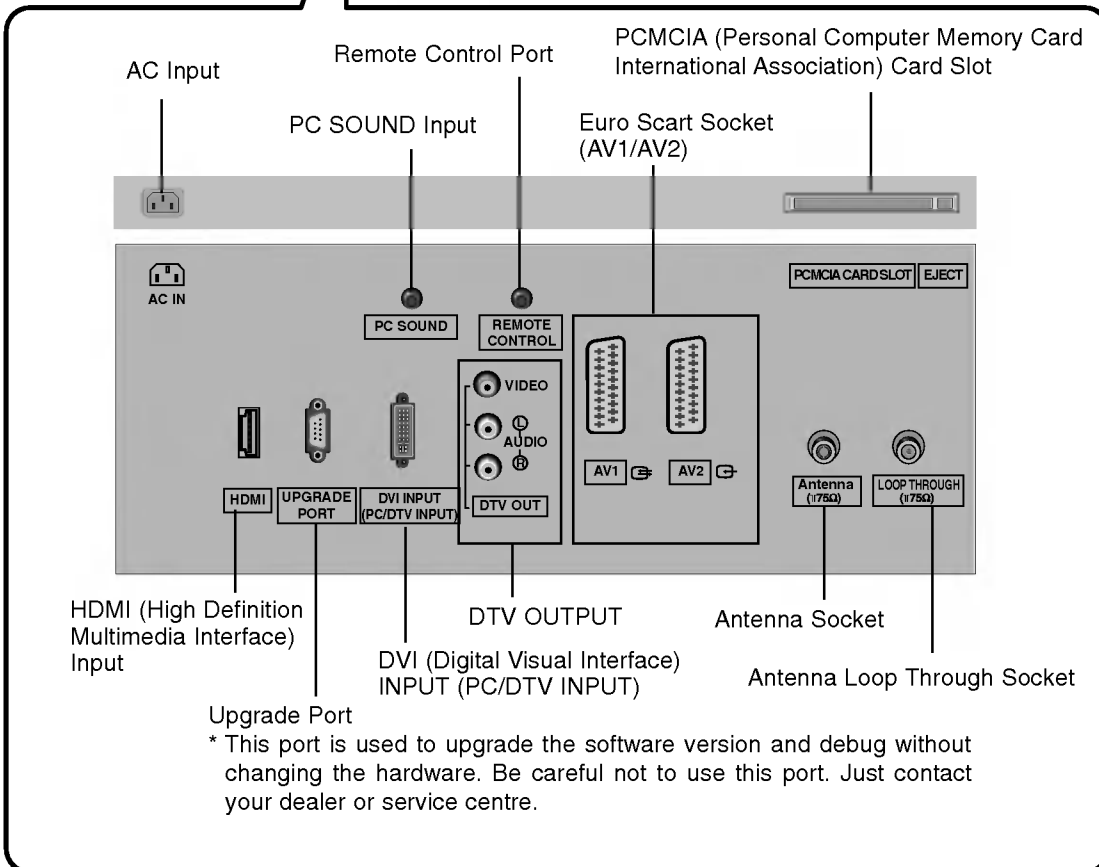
AC Input

Remote Control Port

PCMCIA (Personal Computer Memory Card International Association) Card Slot

PC SOUND Input

Euro Scart Socket (AV1/AV2)

AC IN

PC SOUND

REMOTE CONTROL

PCMCIA CARD SLOT

EJECT

VIDEO

L

AUDIO

R

DTV OUT

AV1

AV2

HDMI

UPGRADE PORT

DVI INPUT (PC/DTV INPUT)

Antenna (75Ω)

LOOP THROUGH (75Ω)

HDMI (High Definition Multimedia Interface) Input

DTV OUTPUT

Antenna Socket

DVI (Digital Visual Interface) INPUT (PC/DTV INPUT)

Antenna Loop Through Socket

Upgrade Port

* This port is used to upgrade the software version and debug without changing the hardware. Be careful not to use this port. Just contact your dealer or service centre.